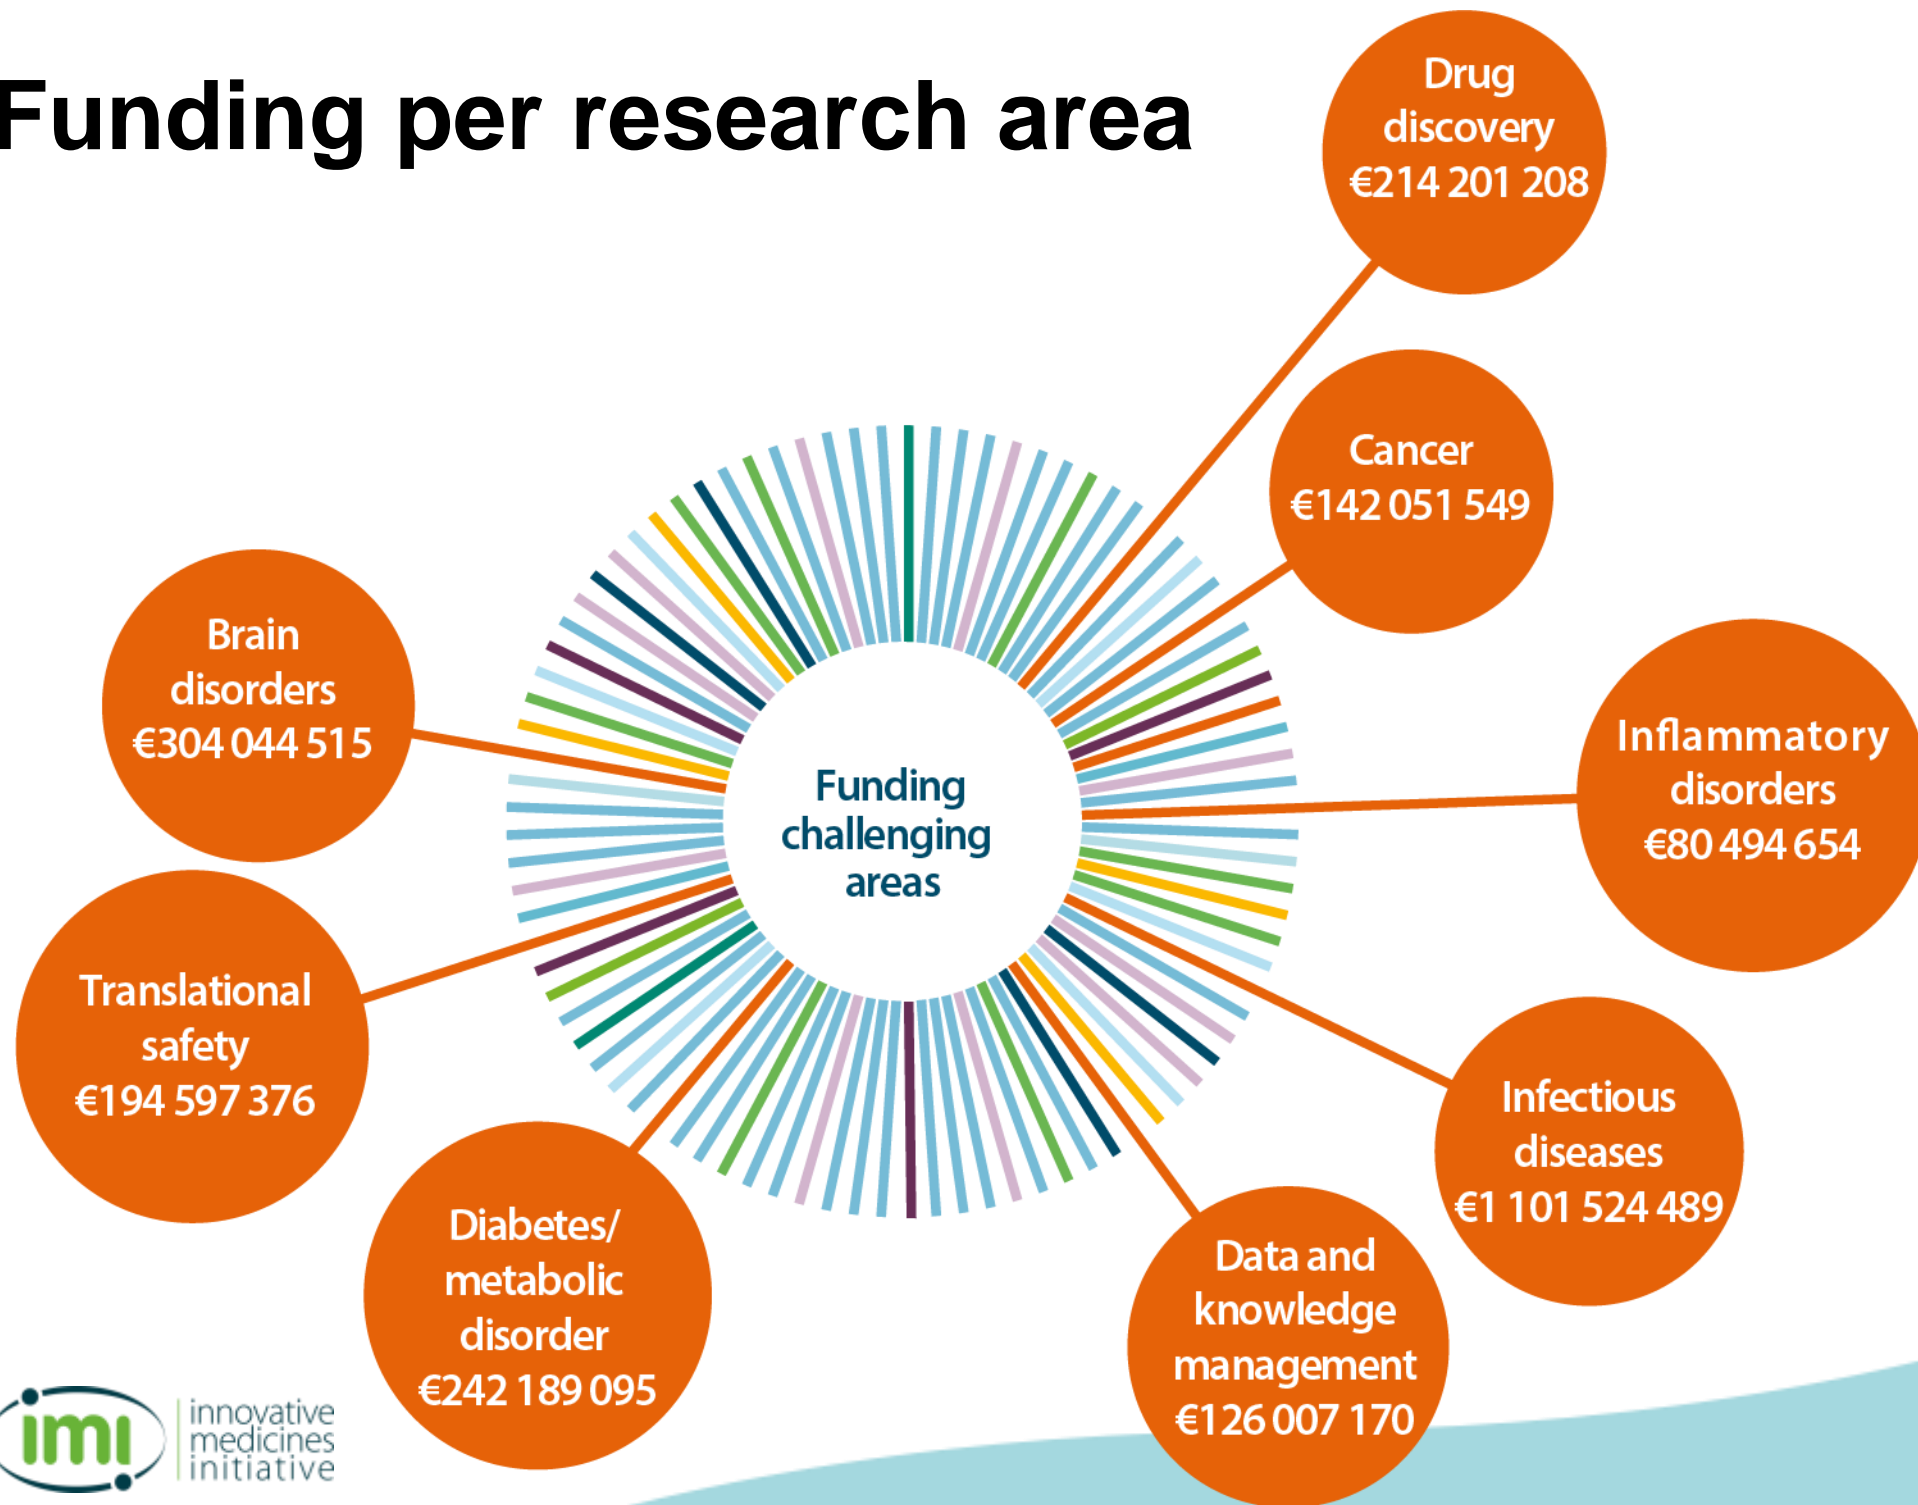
Funding per research area

Drug discovery €214 201 208

Cancer €142 051 549

Inflammatory disorders €80 494 654

Infectious diseases €1 101 524 489

Data and knowledge management €126 007 170

Diabetes/ metabolic disorder €242 189 095

Translational safety €194 597 376

Brain disorders €304 044 515

Funding challenging areas

imi innovative medicines initiative